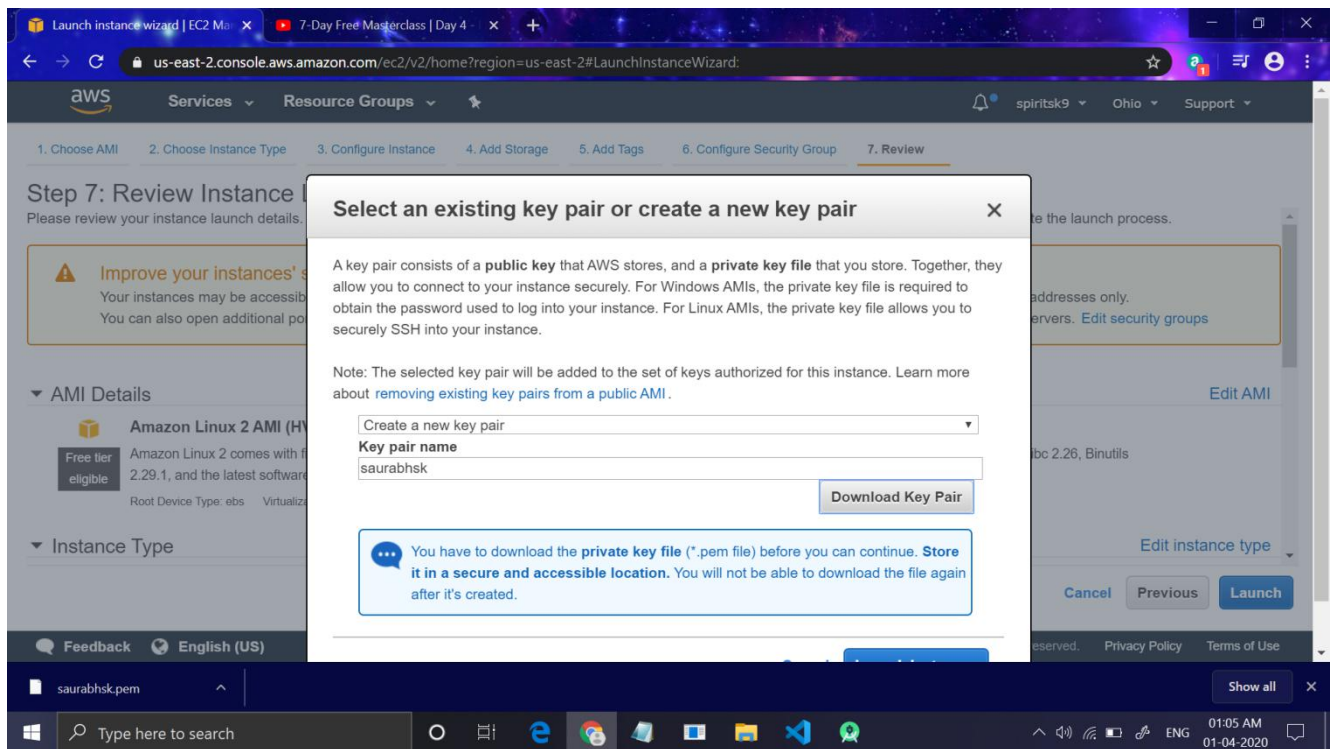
Launch instance wizard | EC2 Ma ×
7-Day Free Masterclass | Day 4 ×
+

us-east-2.console.aws.amazon.com/ec2/v2/home?region=us-east-2#LaunchInstanceWizard:

aws Services Resource Groups
spiritsk9 Ohio Support

1. Choose AMI 2. Choose Instance Type 3. Configure Instance 4. Add Storage 5. Add Tags 6. Configure Security Group 7. Review

Step 7: Review Instance l
Please review your instance launch details. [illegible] te the launch process.

Improve your instances' s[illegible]
Your instances may be accessib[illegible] addresses only.
You can also open additional po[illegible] ervers. Edit security groups

AMI Details
Edit AMI
Amazon Linux 2 AMI (HV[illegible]
Free tier eligible
Amazon Linux 2 comes with f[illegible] ibc 2.26, Binutils 2.29.1, and the latest software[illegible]
Root Device Type: ebs Virtualiz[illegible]

Instance Type
Edit instance type

Cancel Previous Launch

Select an existing key pair or create a new key pair ×

A key pair consists of a **public key** that AWS stores, and a **private key file** that you store. Together, they allow you to connect to your instance securely. For Windows AMIs, the private key file is required to obtain the password used to log into your instance. For Linux AMIs, the private key file allows you to securely SSH into your instance.

Note: The selected key pair will be added to the set of keys authorized for this instance. Learn more about removing existing key pairs from a public AMI.

Create a new key pair
Key pair name
saurabhsk
Download Key Pair

You have to download the **private key file** (*.pem file) before you can continue. **Store it in a secure and accessible location.** You will not be able to download the file again after it's created.

Feedback English (US)
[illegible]eserved. Privacy Policy Terms of Use

saurabhsk.pem
Show all ×

Type here to search
ENG 01:05 AM 01-04-2020